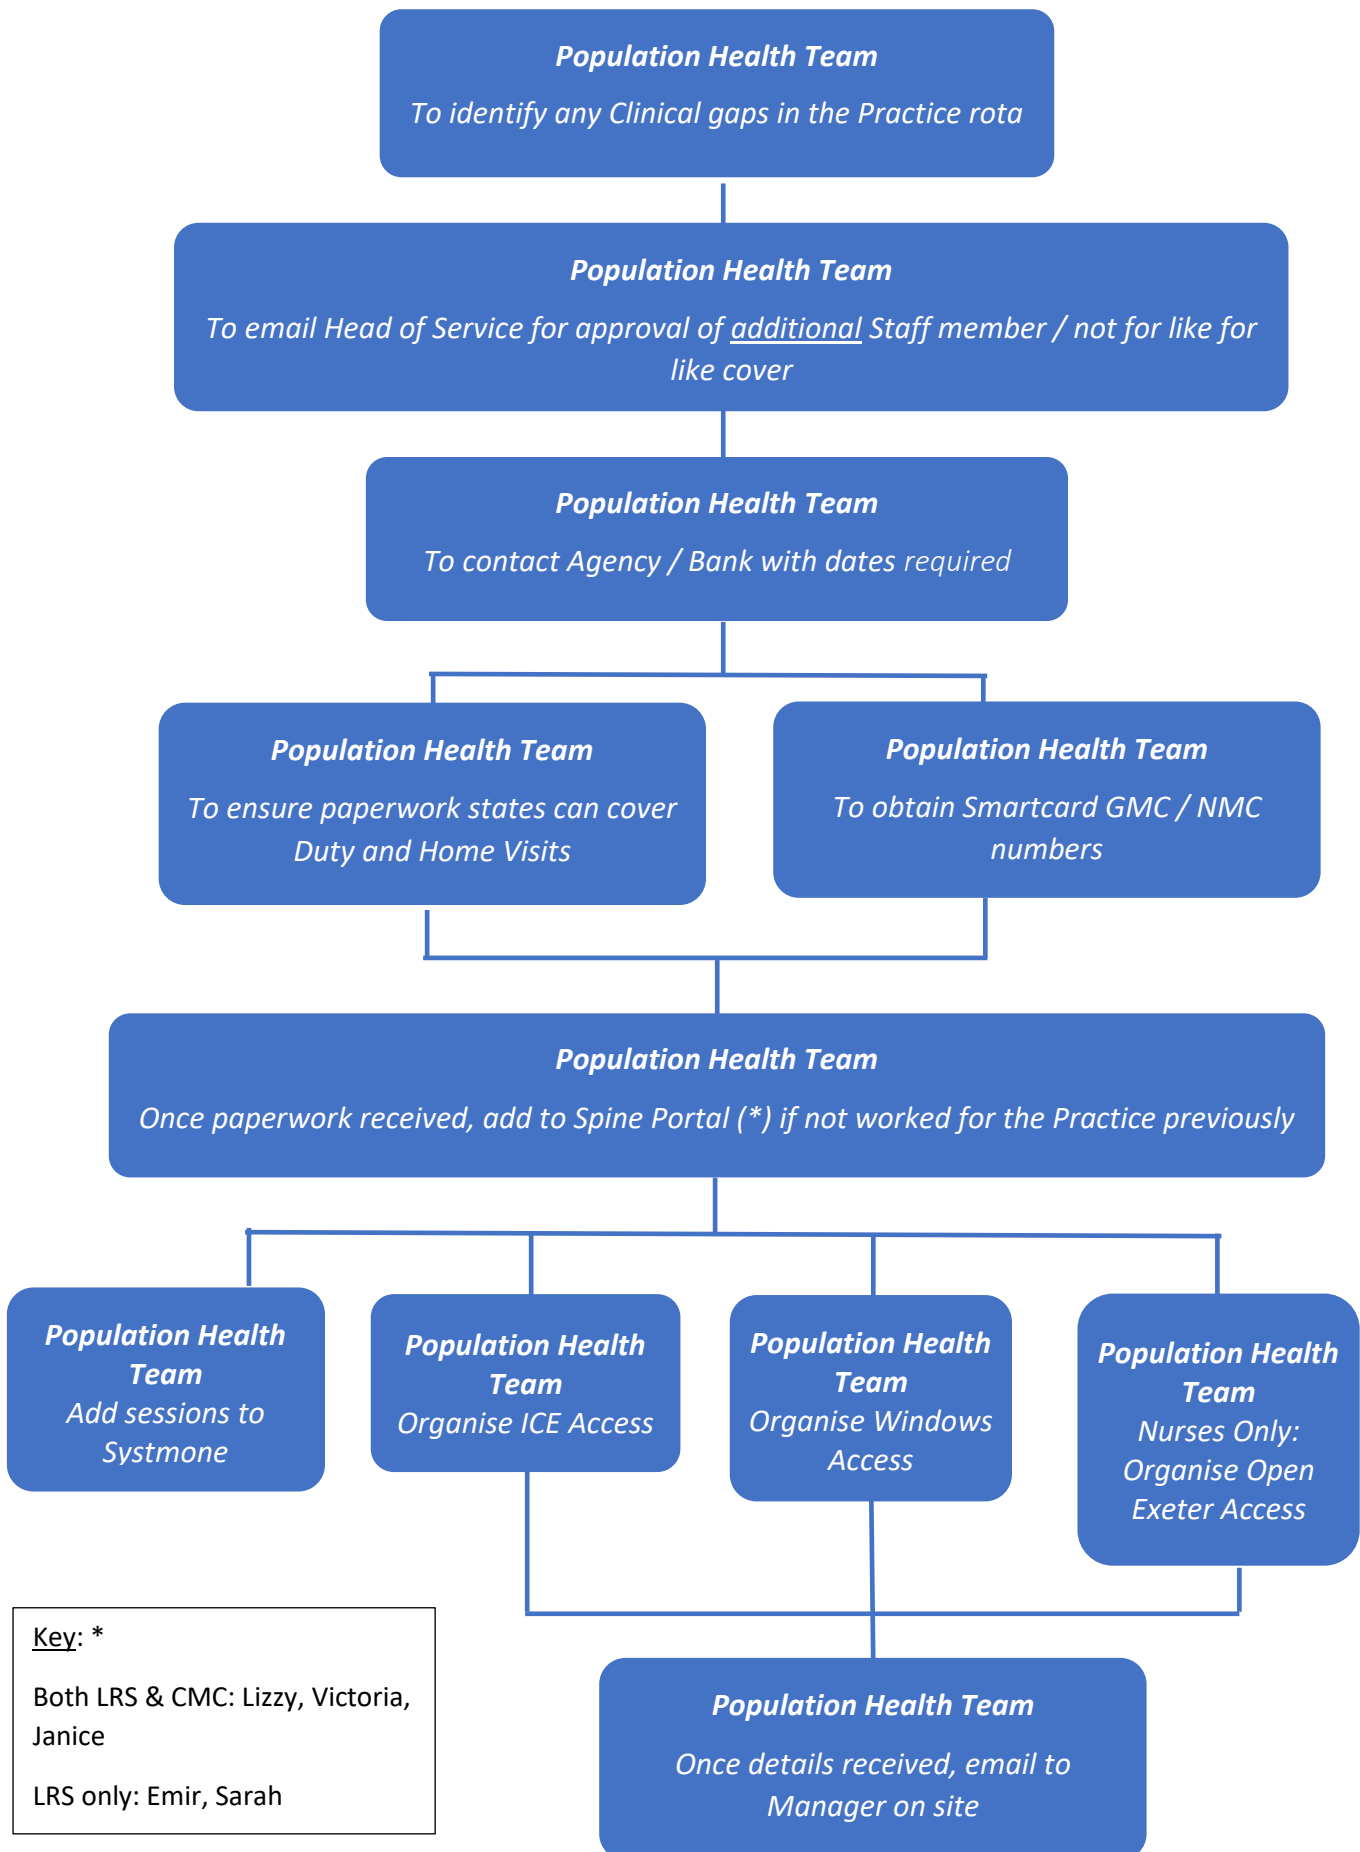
Population Health Team

To identify any Clinical gaps in the Practice rota

Population Health Team

To email Head of Service for approval of additional Staff member / not for like for like cover

Population Health Team

To contact Agency / Bank with dates required

Population Health Team

To ensure paperwork states can cover Duty and Home Visits

Population Health Team

To obtain Smartcard GMC / NMC numbers

Population Health Team

Once paperwork received, add to Spine Portal (*) if not worked for the Practice previously

Population Health Team
Add sessions to Systmone

Population Health Team
Organise ICE Access

Population Health Team
Organise Windows Access

Population Health Team
Nurses Only: Organise Open Exeter Access

Key: *

Both LRS & CMC: Lizzy, Victoria, Janice

LRS only: Emir, Sarah

Population Health Team

Once details received, email to Manager on site